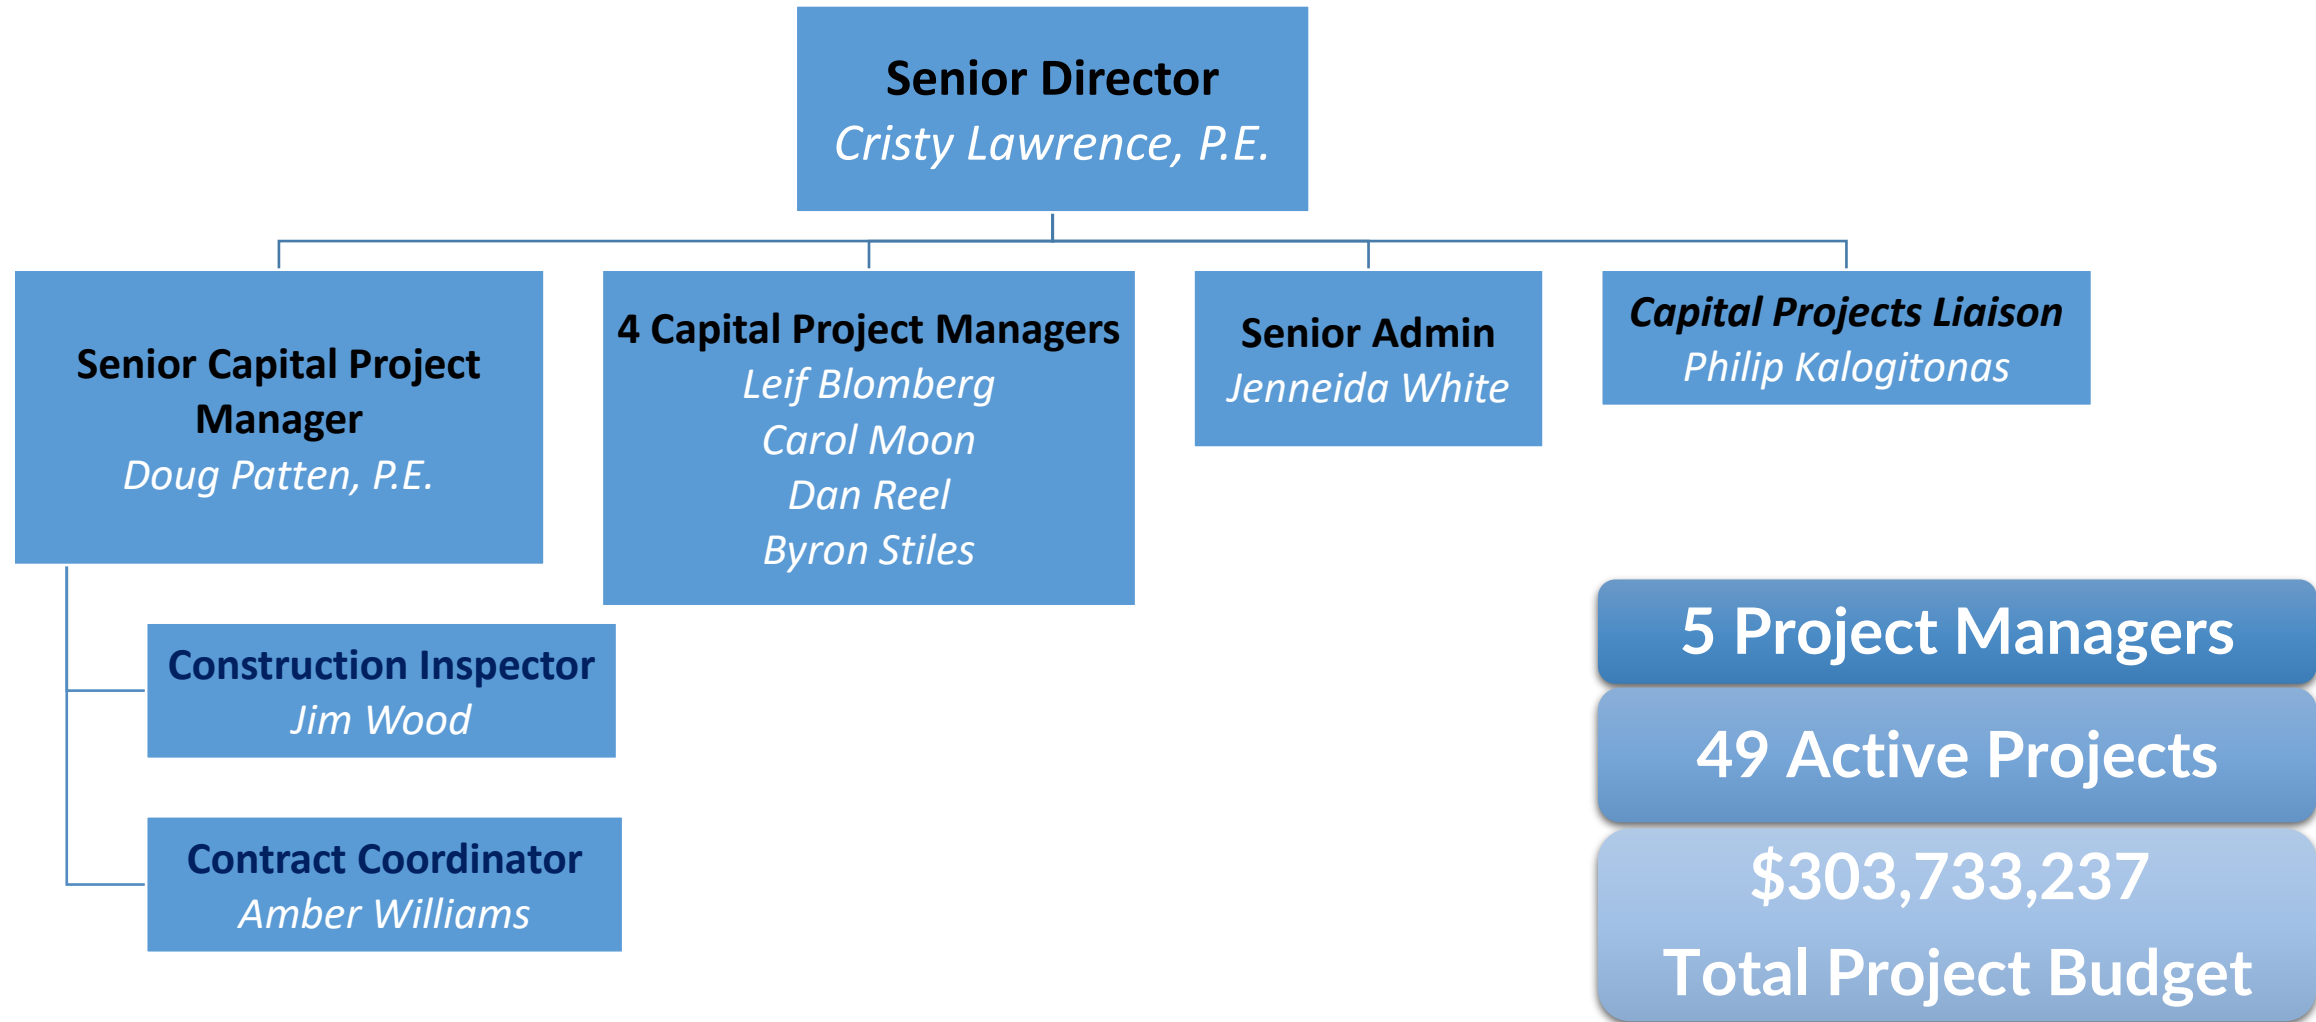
Senior Director
Cristy Lawrence, P.E.

Senior Capital Project Manager
Doug Patten, P.E.

4 Capital Project Managers
Leif Blomberg
Carol Moon
Dan Reel
Byron Stiles

Senior Admin
Jenneida White

Capital Projects Liaison
Philip Kalogitonas

Construction Inspector
Jim Wood

Contract Coordinator
Amber Williams

5 Project Managers

49 Active Projects

$303,733,237
Total Project Budget